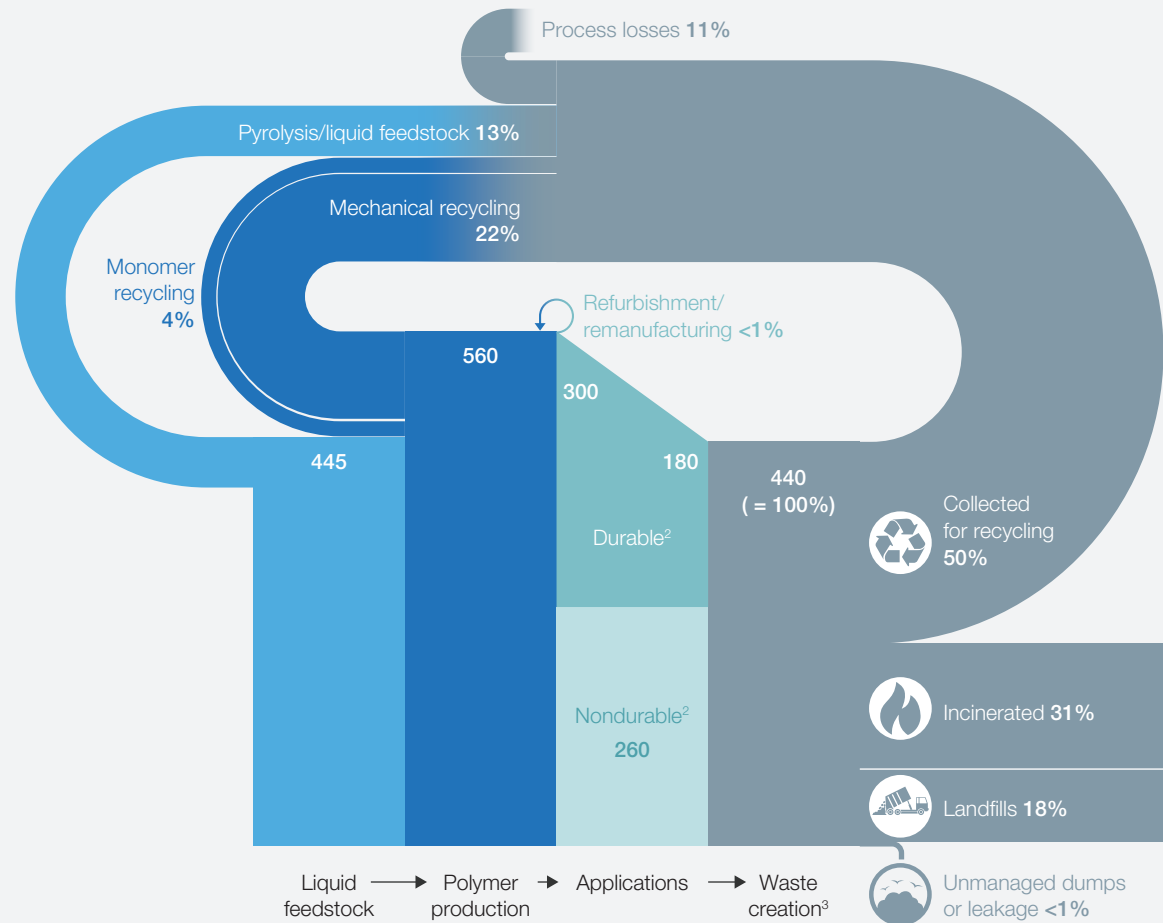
Process losses **11%**

Pyrolysis/liquid feedstock **13%**

Mechanical recycling **22%**

Monomer recycling **4%**

Refurbishment/ remanufacturing **<1%**

560

300

180

445

440 ( = 100%)

Collected for recycling **50%**

Durable$^2$

Nondurable$^2$ 260

Incinerated **31%**

Landfills **18%**

Unmanaged dumps or leakage **<1%**

Liquid feedstock → Polymer production → Applications → Waste creation$^3$